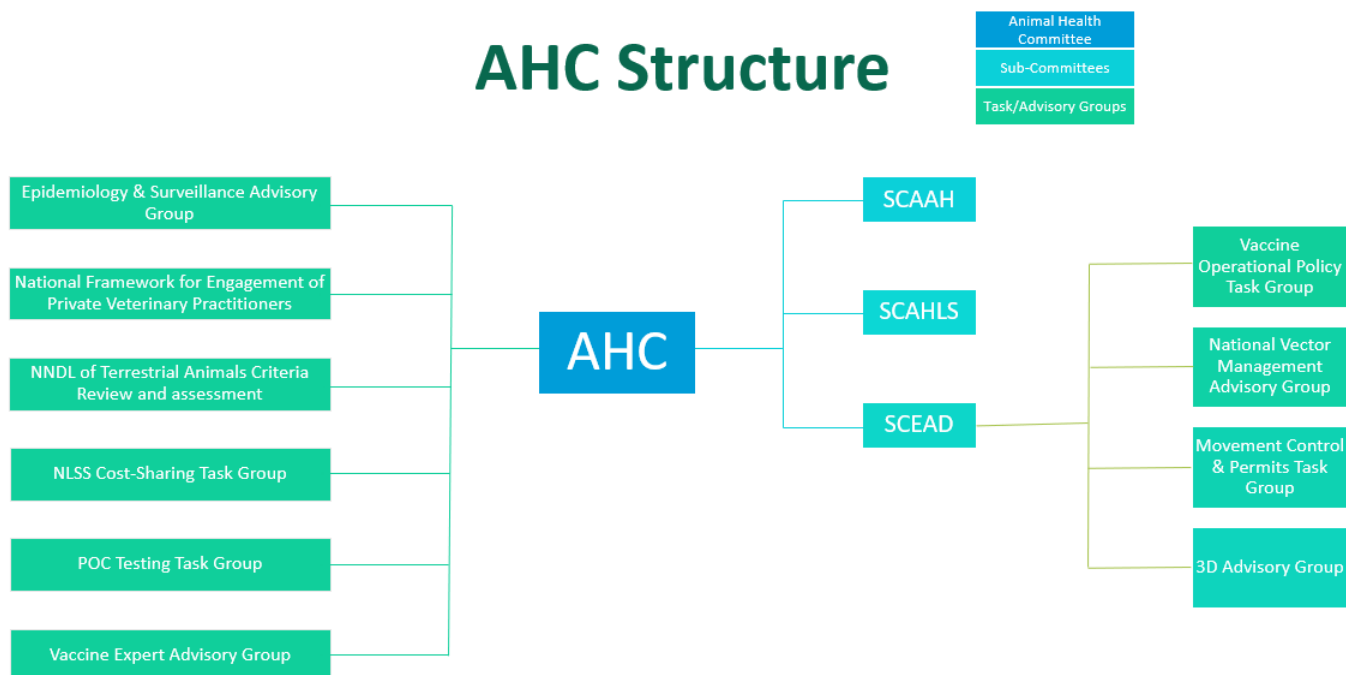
AHC Structure

Animal Health Committee

Sub-Committees

Task/Advisory Groups

Epidemiology & Surveillance Advisory Group

National Framework for Engagement of Private Veterinary Practitioners

NNDL of Terrestrial Animals Criteria Review and assessment

NLSS Cost-Sharing Task Group

POC Testing Task Group

Vaccine Expert Advisory Group

AHC

SCAAH

SCAHLS

SCEAD

Vaccine Operational Policy Task Group

National Vector Management Advisory Group

Movement Control & Permits Task Group

3D Advisory Group